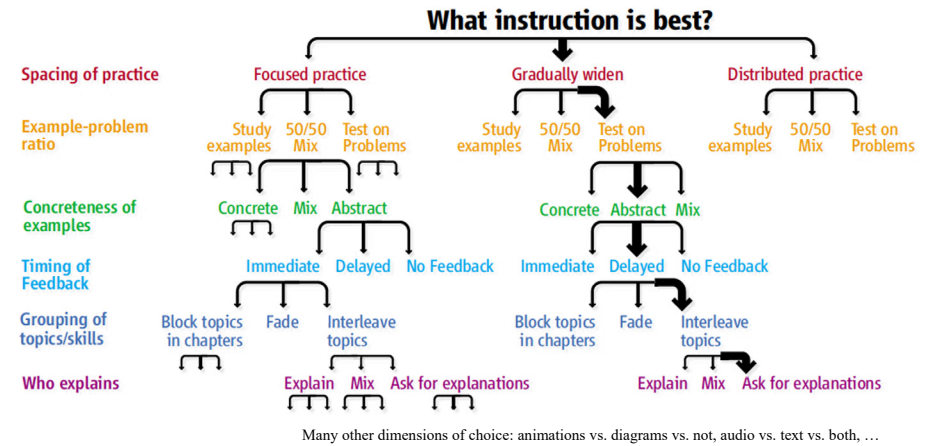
What instruction is best?

Spacing of practice
Focused practice
Gradually widen
Distributed practice

Example-problem ratio
Study examples
50/50 Mix
Test on Problems
Study examples
50/50 Mix
Test on Problems
Study examples
50/50 Mix
Test on Problems

Concreteness of examples
Concrete
Mix
Abstract
Concrete
Abstract
Mix

Timing of Feedback
Immediate
Delayed
No Feedback
Immediate
Delayed
No Feedback

Grouping of topics/skills
Block topics in chapters
Fade
Interleave topics
Block topics in chapters
Fade
Interleave topics

Who explains
Explain
Mix
Ask for explanations
Explain
Mix
Ask for explanations

Many other dimensions of choice: animations vs. diagrams vs. not, audio vs. text vs. both, …